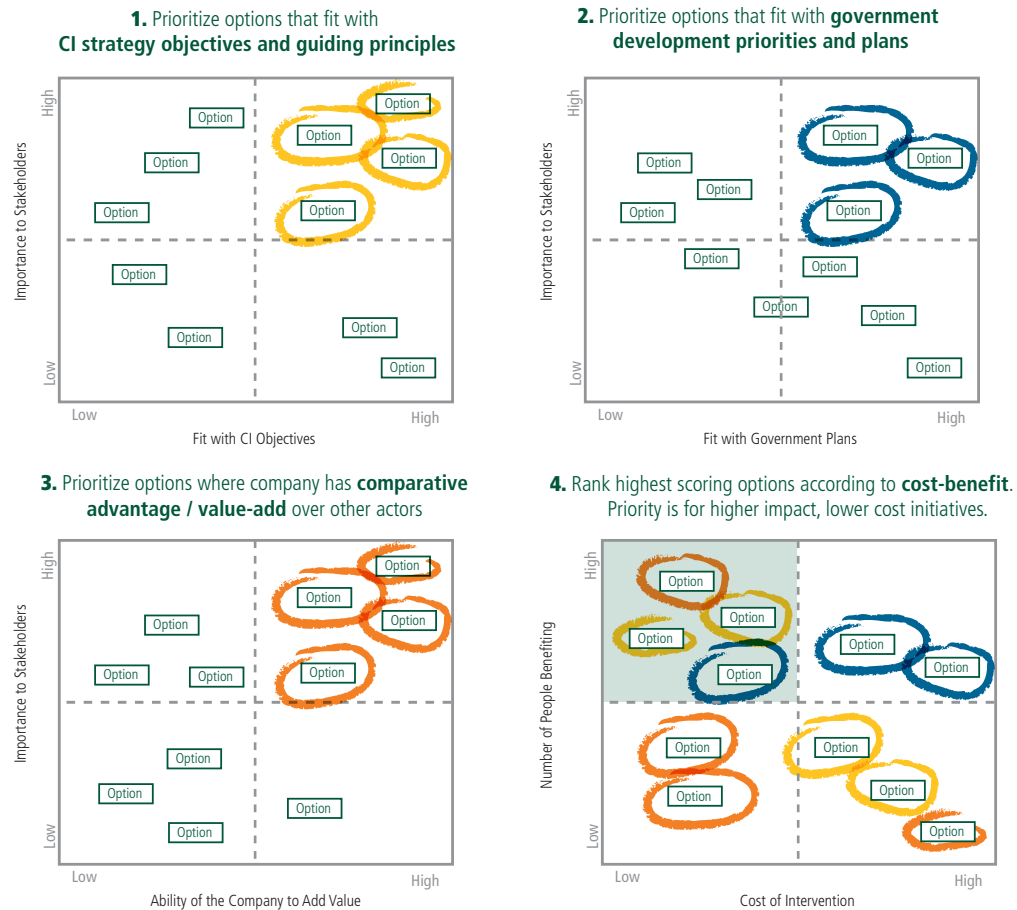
**1.** Prioritize options that fit with **CI strategy objectives and guiding principles**

High
Importance to Stakeholders
Low

Option
Option
Option
Option
Option
Option
Option
Option
Option
Option
Option

Low
High
Fit with CI Objectives

**2.** Prioritize options that fit with **government development priorities and plans**

High
Importance to Stakeholders
Low

Option
Option
Option
Option
Option
Option
Option
Option
Option
Option
Option
Option

Low
High
Fit with Government Plans

**3.** Prioritize options where company has **comparative advantage / value-add** over other actors

High
Importance to Stakeholders
Low

Option
Option
Option
Option
Option
Option
Option
Option
Option
Option
Option
Option

Low
High
Ability of the Company to Add Value

**4.** Rank highest scoring options according to **cost-benefit**. Priority is for higher impact, lower cost initiatives.

High
Number of People Benefiting
Low

Option
Option
Option
Option
Option
Option
Option
Option
Option
Option
Option

Low
High
Cost of Intervention